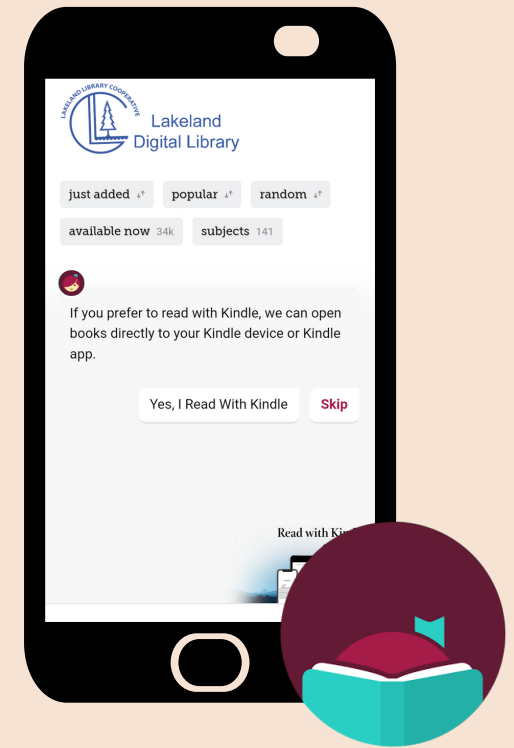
LAKELAND LIBRARY COOPERATIVE

Lakeland Digital Library

just added

popular

random

available now 34k

subjects 141

If you prefer to read with Kindle, we can open books directly to your Kindle device or Kindle app.

Yes, I Read With Kindle

Skip

Read with Ki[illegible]